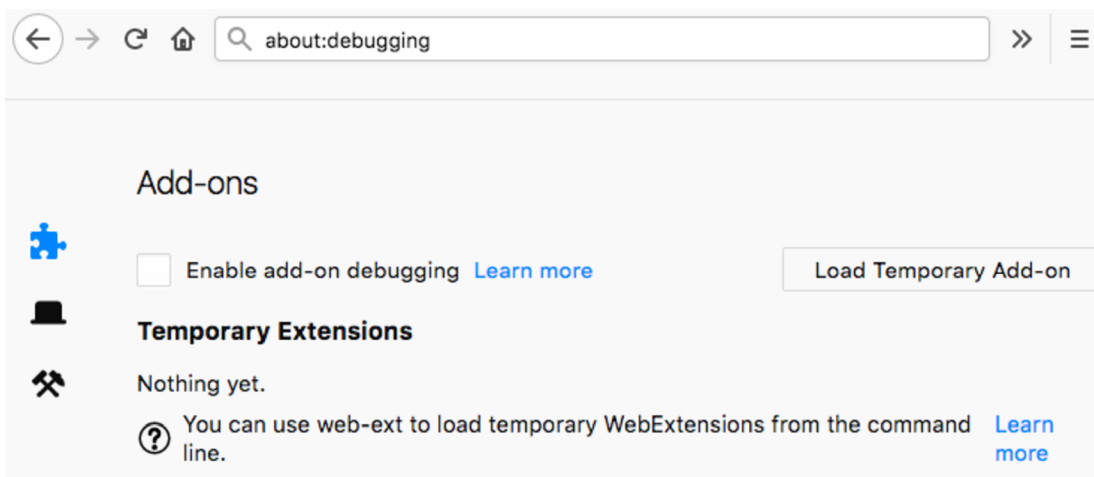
about:debugging

Add-ons

Enable add-on debugging Learn more

Load Temporary Add-on

Temporary Extensions

Nothing yet.

You can use web-ext to load temporary WebExtensions from the command line.

Learn more